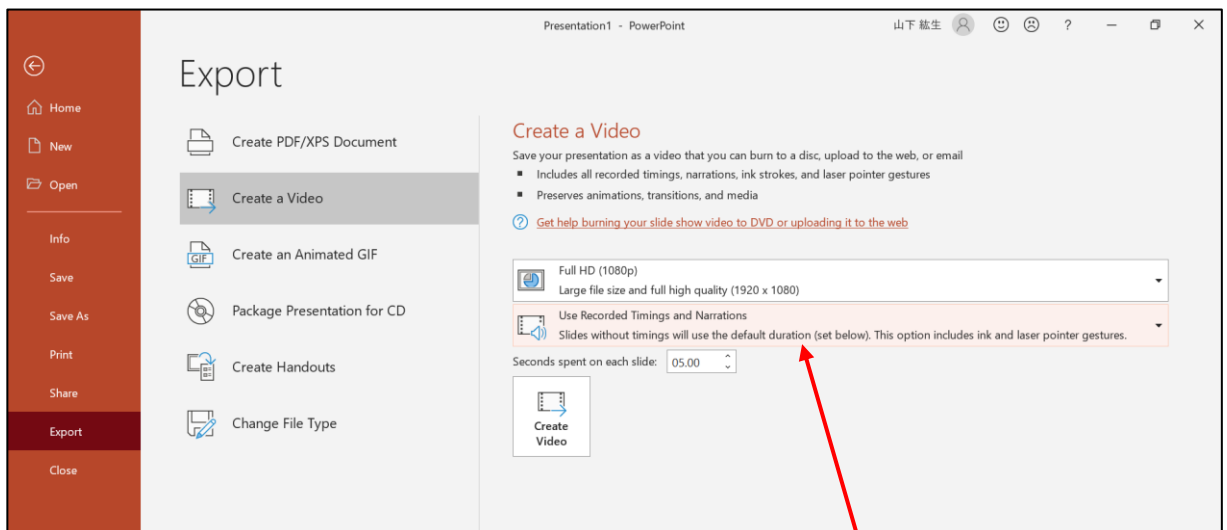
Presentation1 - PowerPoint

山下 紘生

?

Home

New

Open

Info

Save

Save As

Print

Share

Export

Close

Export

Create PDF/XPS Document

Create a Video

Create an Animated GIF

Package Presentation for CD

Create Handouts

Change File Type

Create a Video

Save your presentation as a video that you can burn to a disc, upload to the web, or email

- Includes all recorded timings, narrations, ink strokes, and laser pointer gestures
- Preserves animations, transitions, and media

Get help burning your slide show video to DVD or uploading it to the web

Full HD (1080p)
Large file size and full high quality (1920 x 1080)

Use Recorded Timings and Narrations
Slides without timings will use the default duration (set below). This option includes ink and laser pointer gestures.

Seconds spent on each slide: 05.00

Create Video